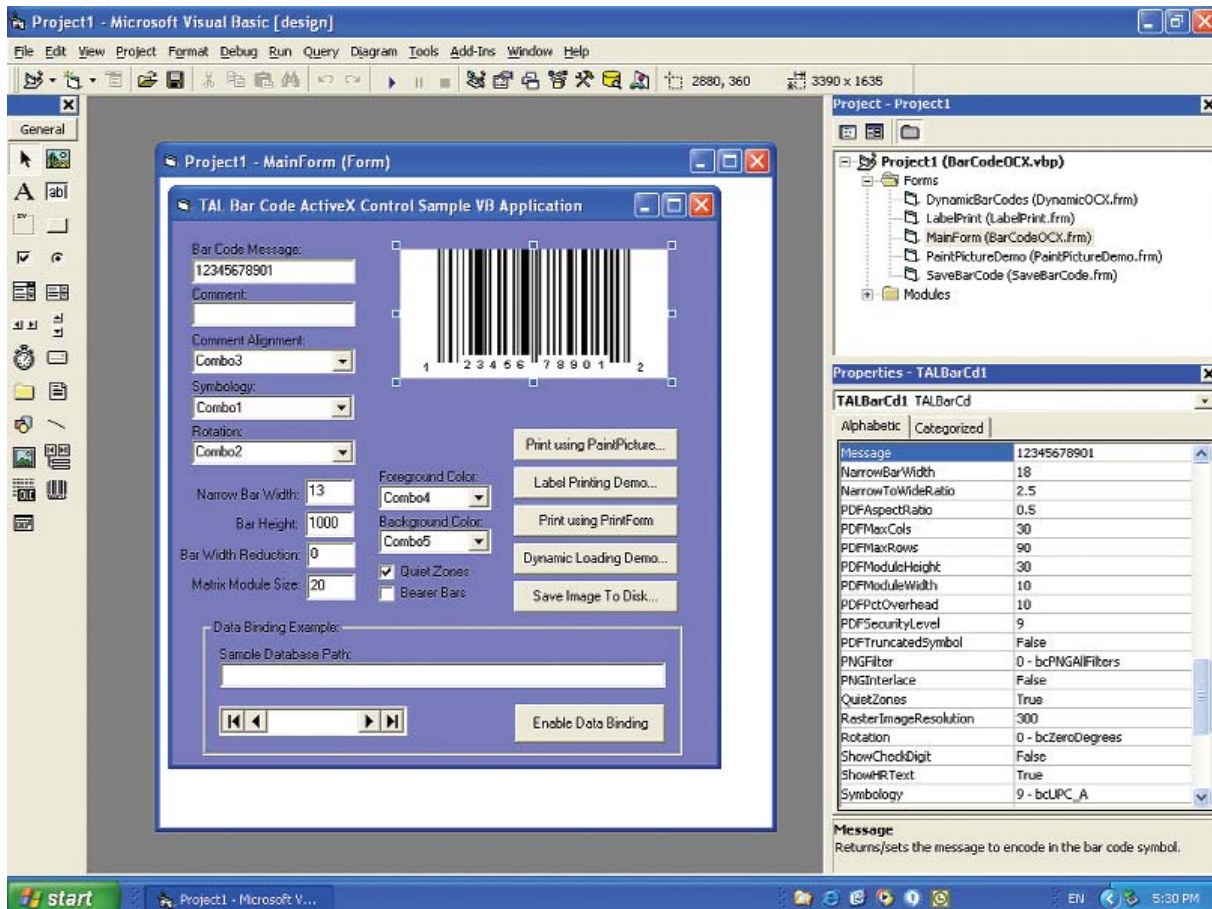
Project1 - Microsoft Visual Basic [design]

File Edit View Project Format Debug Run Query Diagram Tools Add-Ins Window Help

2880, 360 3390 x 1635

General

Project1 - MainForm (Form)

TAL Bar Code ActiveX Control Sample VB Application

Bar Code Message:
12345678901
Comment:
Comment Alignment:
Combo3
Symbology:
Combo1
Rotation:
Combo2

1 23456 78901 2

Print using PaintPicture...
Label Printing Demo...
Print using PrintForm
Dynamic Loading Demo...
Save Image To Disk...

Narrow Bar Width: 13
Bar Height: 1000
Bar Width Reduction: 0
Matrix Module Size: 20

Foreground Color:
Combo4
Background Color:
Combo5
Quiet Zones
Bearer Bars

Data Binding Example:
Sample Database Path:

Enable Data Binding

Project - Project1

Project1 (BarCodeOCX.vbp)
Forms
DynamicBarCodes (DynamicOCX.frm)
LabelPrint (LabelPrint.frm)
MainForm (BarCodeOCX.frm)
PaintPictureDemo (PaintPictureDemo.frm)
SaveBarCode (SaveBarCode.frm)
Modules

Properties - TALBarCd1

TALBarCd1 TALBarCd

Alphabetic | Categorized

| | |
|---|---|
| Message | 12345678901 |
| NarrowBarWidth | 18 |
| NarrowToWideRatio | 2.5 |
| PDFAspectRatio | 0.5 |
| PDFMaxCols | 30 |
| PDFMaxRows | 90 |
| PDFModuleHeight | 30 |
| PDFModuleWidth | 10 |
| PDFPctOverhead | 10 |
| PDFSecurityLevel | 9 |
| PDFTruncatedSymbol | False |
| PNGFilter | 0 - bcPNGAllFilters |
| PNGInterlace | False |
| QuietZones | True |
| RasterImageResolution | 300 |
| Rotation | 0 - bcZeroDegrees |
| ShowCheckDigit | False |
| ShowHRText | True |
| Symbology | 9 - bcUPC_A |

Message
Returns/sets the message to encode in the bar code symbol.

start Project1 - Microsoft V... EN 5:30 PM